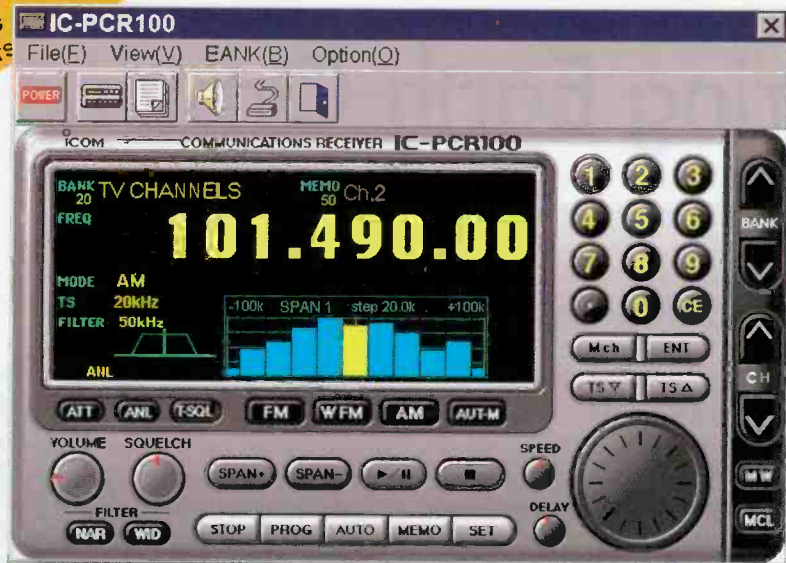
IC-PCR100
File(F) View(V) BANK(B) Option(O)
POWER
ICOM COMMUNICATIONS RECEIVER IC-PCR100
BANK 20 TV CHANNELS MEMO 50 Ch.2
FREQ
101.490.00
MODE AM
TS 20kHz
FILTER 50kHz
-100k SPAN 1 step 20.0k +100k
ANL
ATT ANL T-SQL FM WFM AM AUT-M
1 2 3 4 5 6 7 8 9 . 0 CE
Mch ENT
TS▽ TS△
BANK
CH
MW
MCL
VOLUME SQUELCH
SPAN+ SPAN- ►/II ■
SPEED
DELAY
FILTER
NAR WID
STOP PROG AUTO MEMO SET